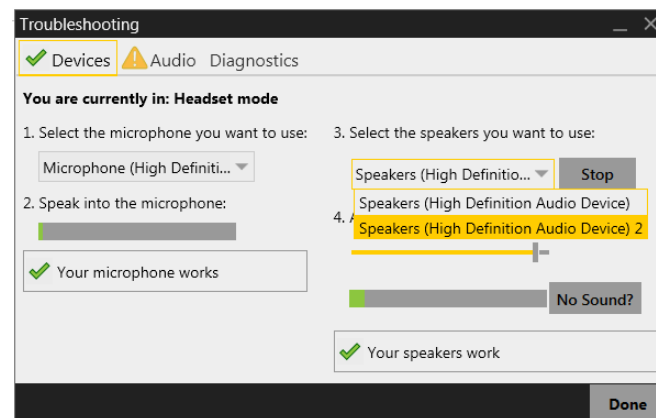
Troubleshooting — ✕

Devices Audio Diagnostics

You are currently in: Headset mode

1. Select the microphone you want to use:

Microphone (High Definiti...

2. Speak into the microphone:

Your microphone works

3. Select the speakers you want to use:

Speakers (High Definitio...

Stop

Speakers (High Definition Audio Device)

Speakers (High Definition Audio Device) 2

4. A

No Sound?

Your speakers work

Done